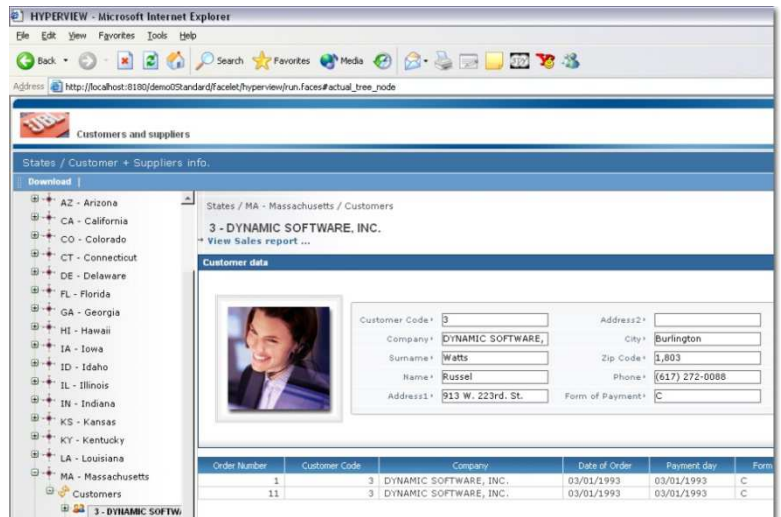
HYPERVIEW - Microsoft Internet Explorer

File Edit View Favorites Tools Help

Back Search Favorites Media

Address http://localhost:8180/demo0Standard/facelet/hyperview/run.faces#actual_tree_node

Customers and suppliers

States / Customer + Suppliers info.

Download |

AZ - Arizona
CA - California
CO - Colorado
CT - Connecticut
DE - Delaware
FL - Florida
GA - Georgia
HI - Hawaii
IA - Iowa
ID - Idaho
IL - Illinois
IN - Indiana
KS - Kansas
KY - Kentucky
LA - Louisiana
MA - Massachusetts
Customers
3 - DYNAMIC SOFTW

States / MA - Massachusetts / Customers

3 - DYNAMIC SOFTWARE, INC.

View Sales report ...

Customer data

Customer Code 3
Company DYNAMIC SOFTWARE,
Surname Watts
Name Russel
Address1 913 W. 223rd. St.
Address2
City Burlington
Zip Code 1,803
Phone (617) 272-0088
Form of Payment C

| Order Number | Customer Code | Company | Date of Order | Payment day | Form |
|---|---|---|---|---|---|
| 1 | 3 | DYNAMIC SOFTWARE, INC. | 03/01/1993 | 03/01/1993 | C |
| 11 | 3 | DYNAMIC SOFTWARE, INC. | 03/01/1993 | 03/01/1993 | C |